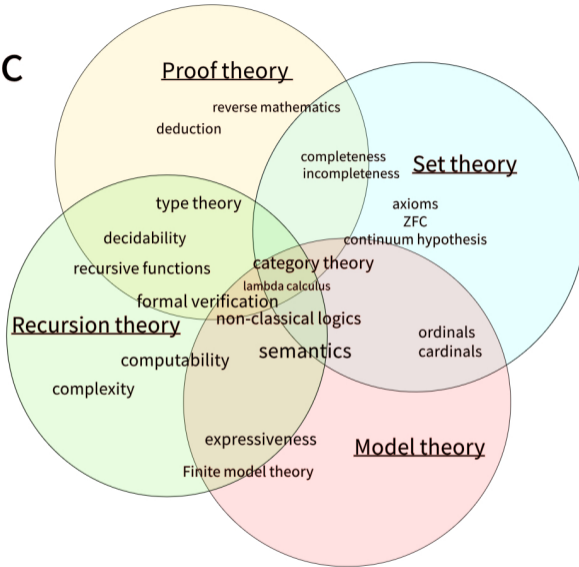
C

Proof theory

reverse mathematics

deduction

completeness
incompleteness

Set theory

axioms
ZFC
continuum hypothesis

type theory

decidability

recursive functions

category theory

lambda calculus

formal verification

non-classical logics

Recursion theory

semantics

ordinals
cardinals

computability

complexity

expressiveness

Model theory

Finite model theory